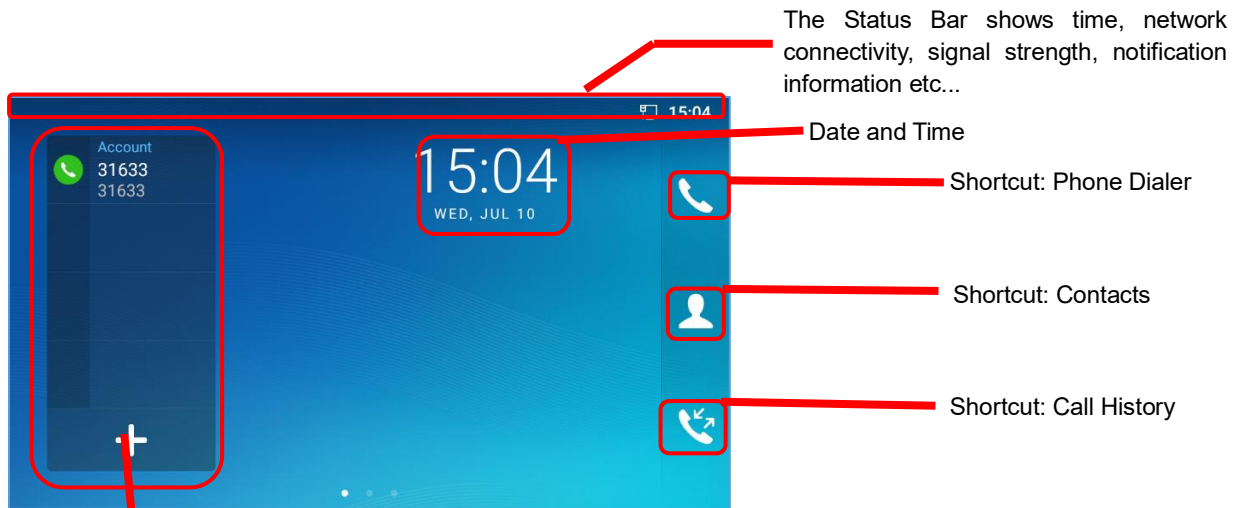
The Status Bar shows time, network connectivity, signal strength, notification information etc...

15:04

Account
31633
31633

15:04
WED, JUL 10

Date and Time

Shortcut: Phone Dialer

Shortcut: Contacts

Shortcut: Call History